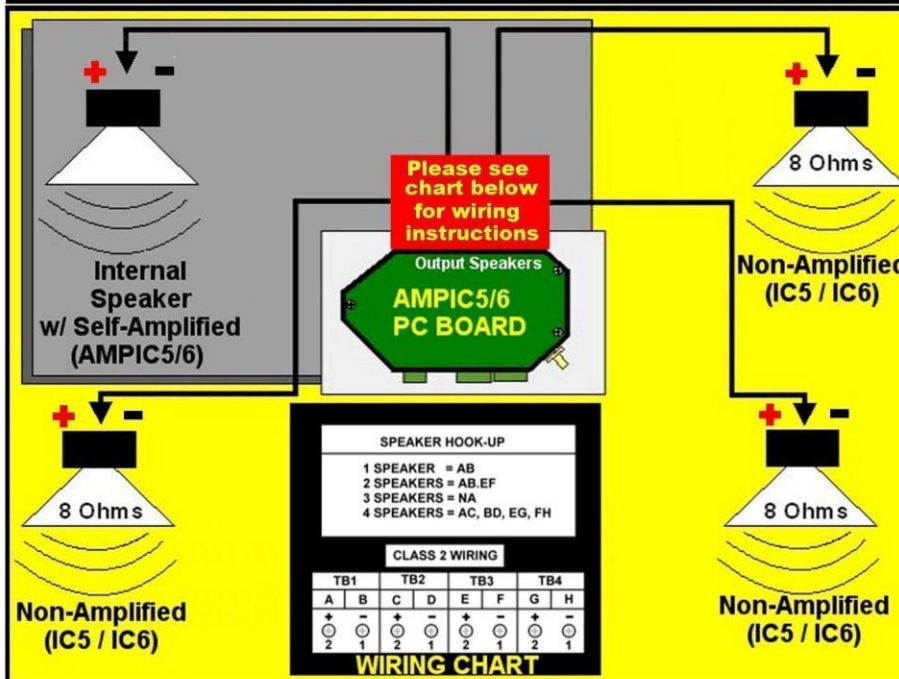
+ -

Internal Speaker w/ Self-Amplified (AMPIC5/6)

Please see chart below for wiring instructions

Output Speakers
AMPIC5/6 PC BOARD

+ -
8 Ohms
Non-Amplified (IC5 / IC6)

+ -
8 Ohms
Non-Amplified (IC5 / IC6)

+ -
8 Ohms
Non-Amplified (IC5 / IC6)

SPEAKER HOOK-UP
1 SPEAKER = AB
2 SPEAKERS = AB.EF
3 SPEAKERS = NA
4 SPEAKERS = AC, BD, EG, FH

CLASS 2 WIRING

| TB1 | | TB2 | | TB3 | | TB4 | |
|---|---|---|---|---|---|---|---|
| A | B | C | D | E | F | G | H |
| + | - | + | - | + | - | + | - |
| 2 | 1 | 2 | 1 | 2 | 1 | 2 | 1 |

WIRING CHART